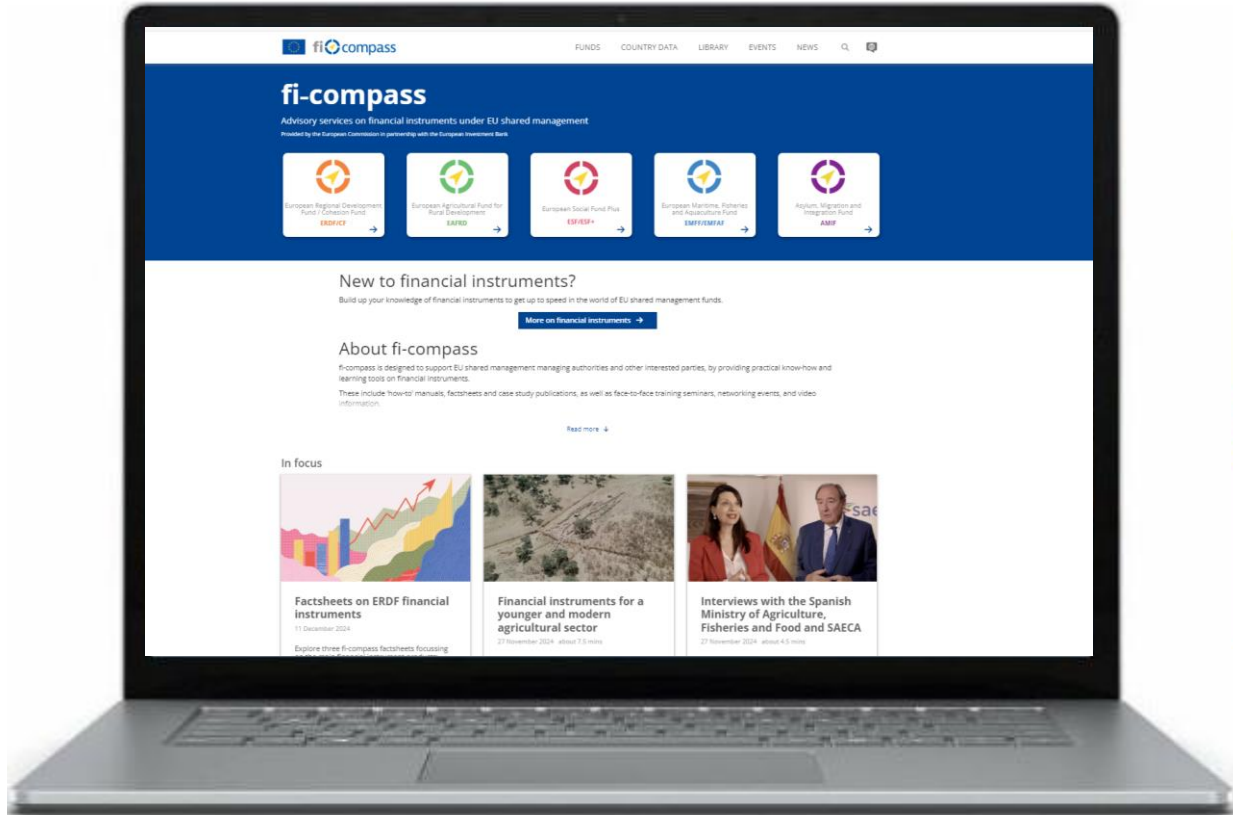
fi compass

FUNDS COUNTRY DATA LIBRARY EVENTS NEWS

fi-compass

Advisory services on financial instruments under EU shared management

Provided by the European Commission in partnership with the European Investment Bank

European Regional Development Fund / Cohesion Fund
ERDF/CF

European Agricultural Fund for Rural Development
EAFRD

European Social Fund Plus
ESF/ESF+

European Maritime, Fisheries and Aquaculture Fund
EMFF/EMFAF

Asylum, Migration and Integration Fund
AMIF

New to financial instruments?

Build up your knowledge of financial instruments to get up to speed in the world of EU shared management funds.

More on financial instruments

About fi-compass

fi-compass is designed to support EU shared management managing authorities and other interested parties, by providing practical know-how and learning tools on financial instruments.

These include 'how-to' manuals, factsheets and case study publications, as well as face-to-face training seminars, networking events, and video information.

Read more

In focus

Factsheets on ERDF financial instruments
11 December 2024
Explore three fi-compass factsheets focussing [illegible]

Financial instruments for a younger and modern agricultural sector
27 November 2024 about 7.5 mins

Interviews with the Spanish Ministry of Agriculture, Fisheries and Food and SAECA
27 November 2024 about 4.5 mins

sae